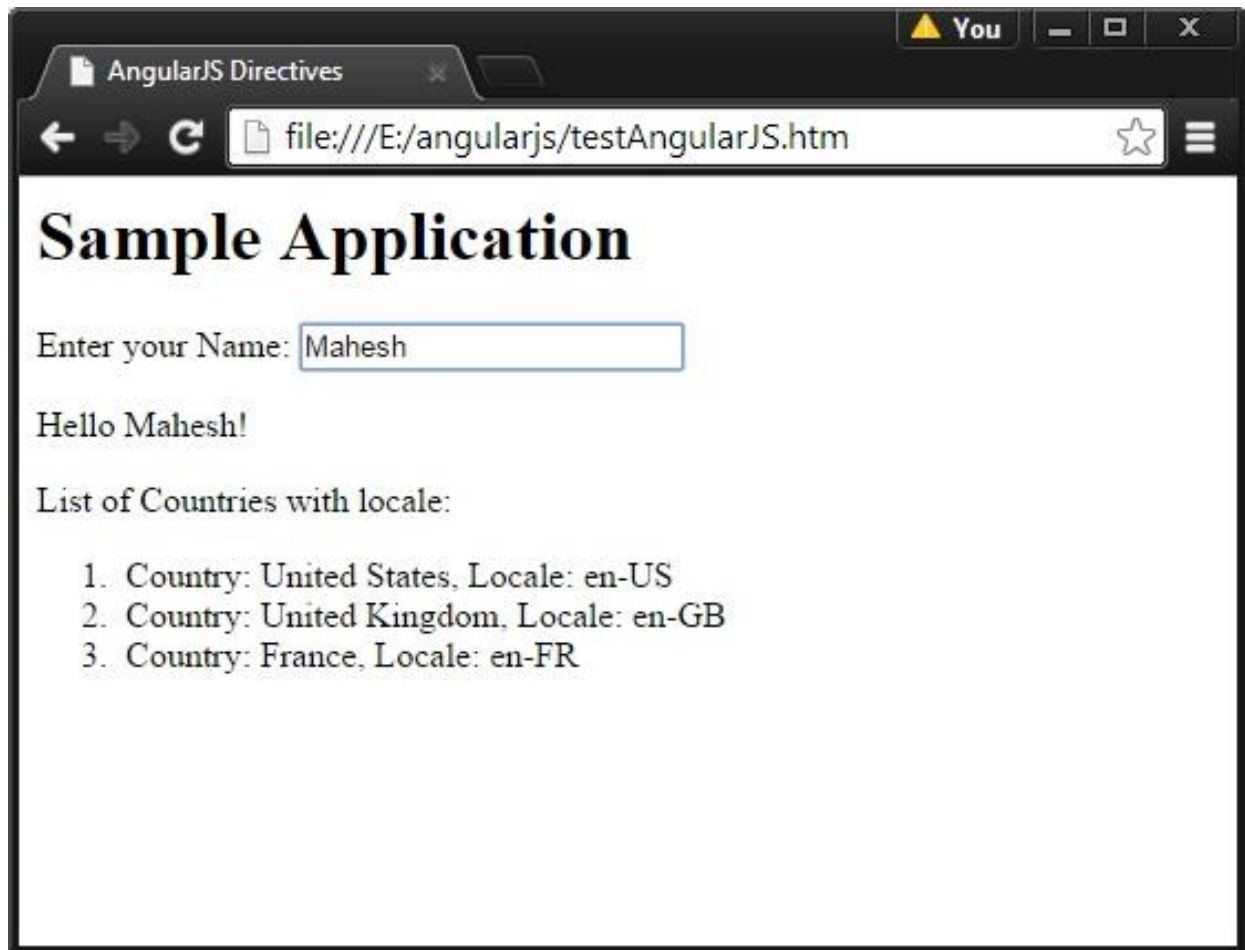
You

AngularJS Directives

file:///E:/angularjs/testAngularJS.htm

# Sample Application

Enter your Name: Mahesh

Hello Mahesh!

List of Countries with locale:

1. Country: United States, Locale: en-US
2. Country: United Kingdom, Locale: en-GB
3. Country: France, Locale: en-FR